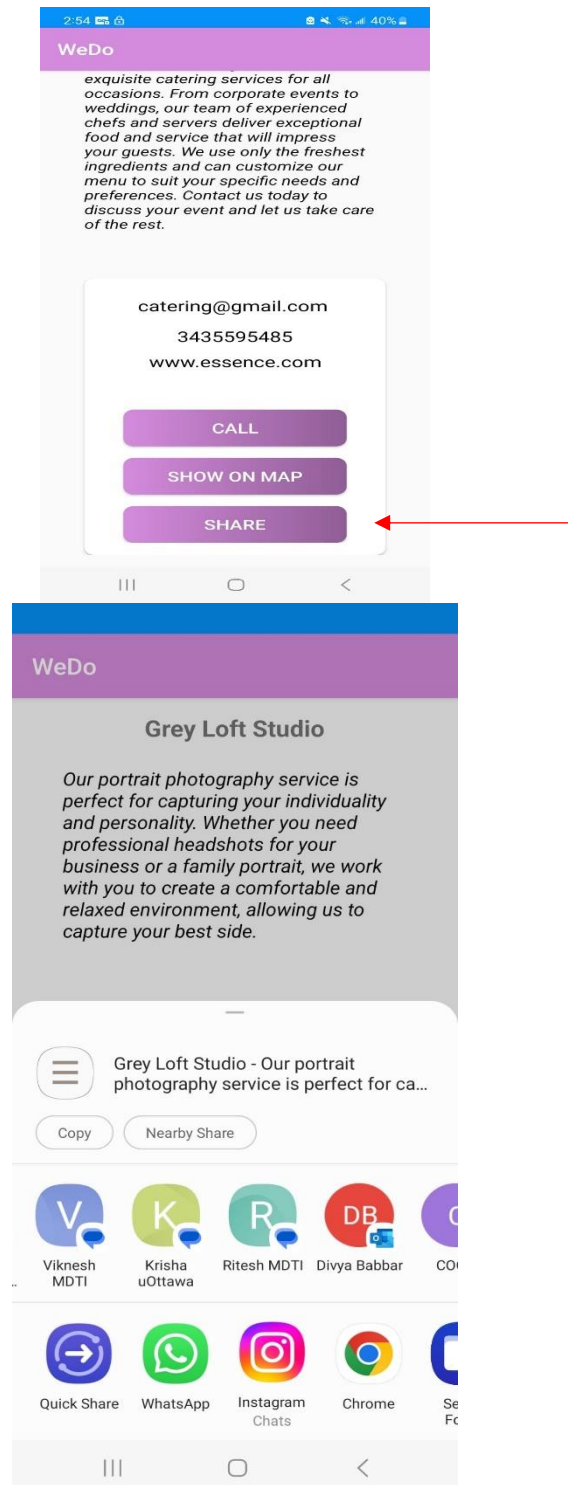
2:54 40%

WeDo

exquisite catering services for all occasions. From corporate events to weddings, our team of experienced chefs and servers deliver exceptional food and service that will impress your guests. We use only the freshest ingredients and can customize our menu to suit your specific needs and preferences. Contact us today to discuss your event and let us take care of the rest.

catering@gmail.com
3435595485
www.essence.com

CALL
SHOW ON MAP
SHARE

WeDo

Grey Loft Studio

Our portrait photography service is perfect for capturing your individuality and personality. Whether you need professional headshots for your business or a family portrait, we work with you to create a comfortable and relaxed environment, allowing us to capture your best side.

Grey Loft Studio - Our portrait photography service is perfect for ca...

Copy
Nearby Share

V Viknesh MDTI
K Krisha uOttawa
R Ritesh MDTI
DB Divya Babbar
C CO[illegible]

Quick Share
WhatsApp
Instagram Chats
Chrome
Se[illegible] F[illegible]